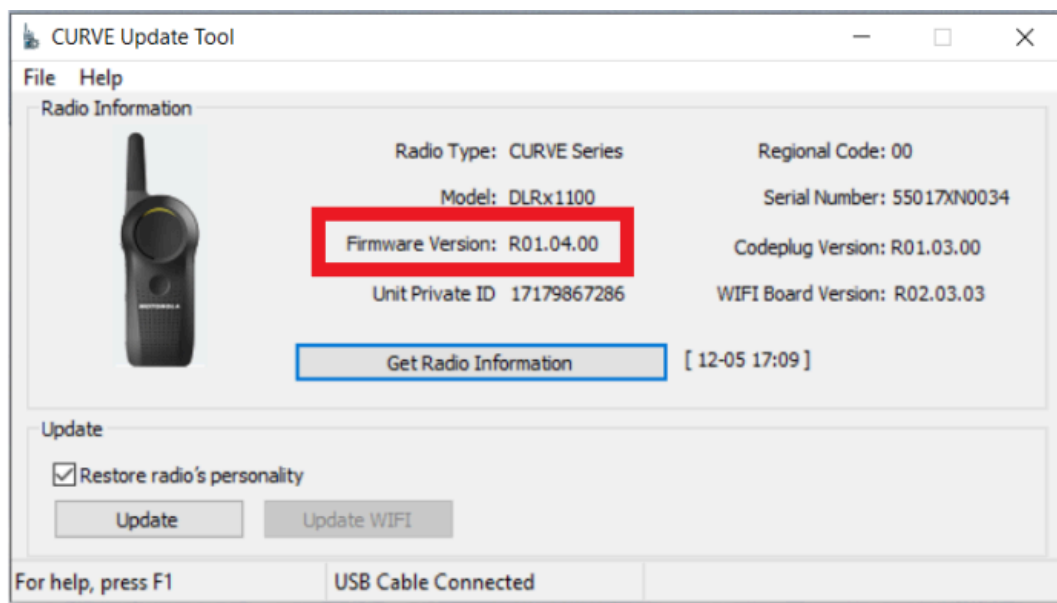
CURVE Update Tool

File Help

Radio Information

MOTOROLA

Radio Type: CURVE Series

Regional Code: 00

Model: DLRx1100

Serial Number: 55017XN0034

Firmware Version: R01.04.00

Codeplug Version: R01.03.00

Unit Private ID 17179867286

WIFI Board Version: R02.03.03

Get Radio Information

[ 12-05 17:09 ]

Update

Restore radio's personality

Update

Update WIFI

For help, press F1

USB Cable Connected